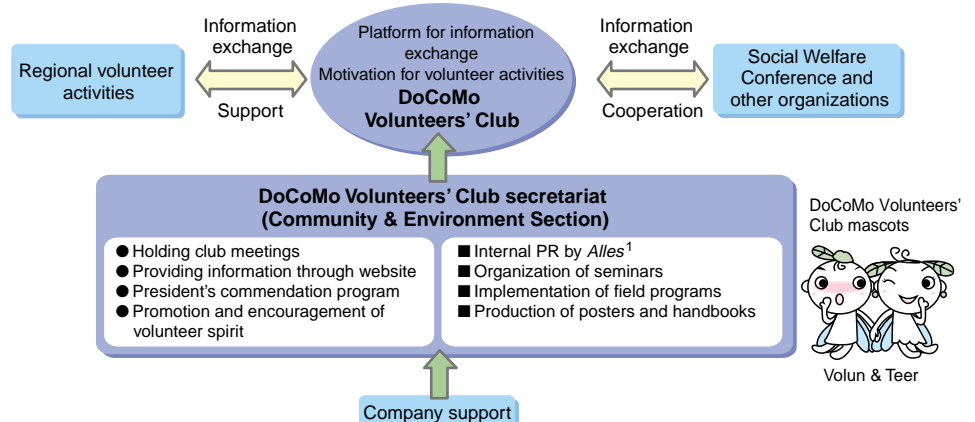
Information exchange

Platform for information exchange
Motivation for volunteer activities
**DoCoMo Volunteers' Club**

Information exchange

Regional volunteer activities

Support

Cooperation

Social Welfare Conference and other organizations

**DoCoMo Volunteers' Club secretariat (Community & Environment Section)**

● Holding club meetings
● Providing information through website
● President's commendation program
● Promotion and encouragement of volunteer spirit

■ Internal PR by *Alles*$^1$
■ Organization of seminars
■ Implementation of field programs
■ Production of posters and handbooks

DoCoMo Volunteers' Club mascots

Volun & Teer

Company support